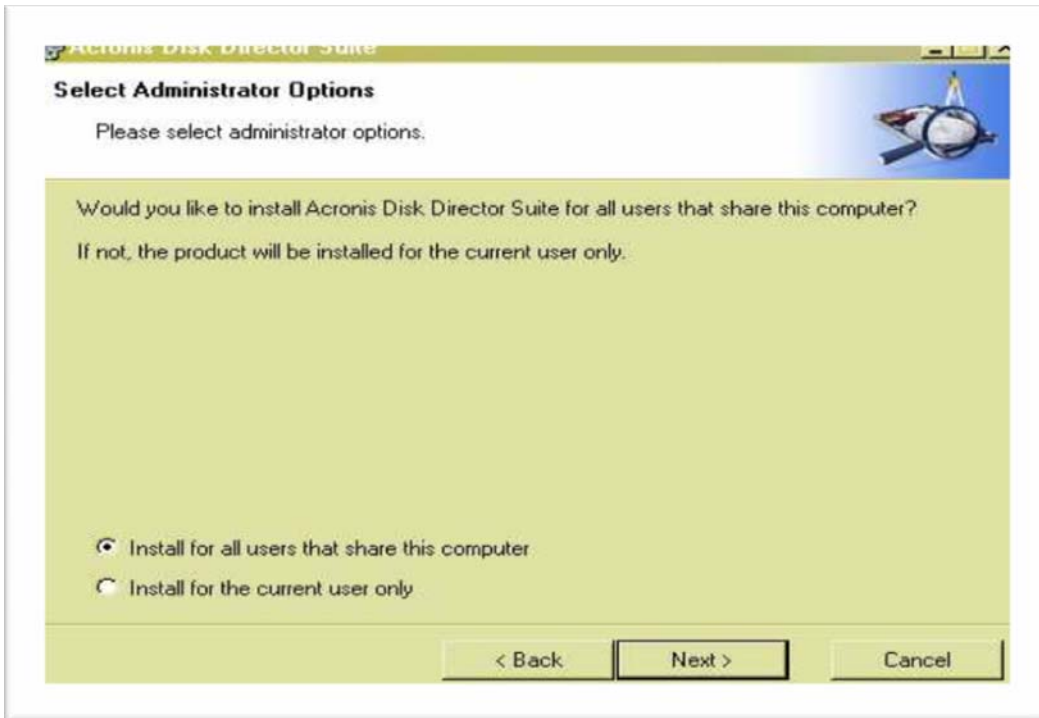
Acronis Disk Director Suite

Select Administrator Options

Please select administrator options.

Would you like to install Acronis Disk Director Suite for all users that share this computer?

If not, the product will be installed for the current user only.

Install for all users that share this computer

Install for the current user only

< Back

Next >

Cancel